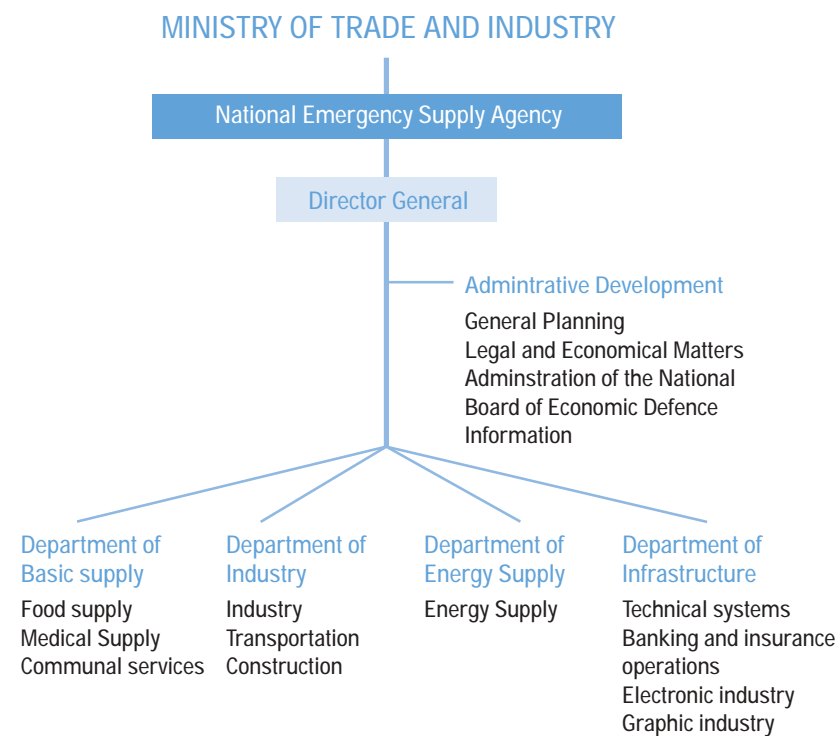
MINISTRY OF TRADE AND INDUSTRY

National Emergency Supply Agency

Director General

Admintrative Development
General Planning
Legal and Economical Matters
Adminstration of the National Board of Economic Defence
Information

Department of Basic supply
Food supply
Medical Supply
Communal services

Department of Industry
Industry
Transportation
Construction

Department of Energy Supply
Energy Supply

Department of Infrastructure
Technical systems
Banking and insurance operations
Electronic industry
Graphic industry